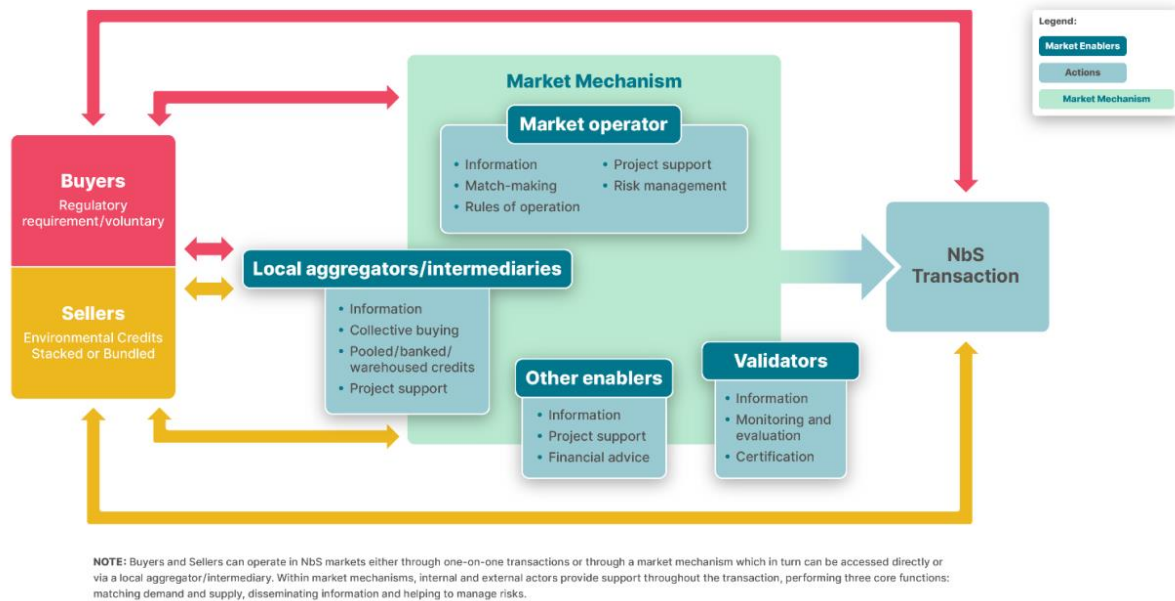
Legend:
Market Enablers
Actions
Market Mechanism

Market Mechanism

Market operator
• Information
• Match-making
• Rules of operation
• Project support
• Risk management

Buyers
Regulatory requirement/voluntary

Sellers
Environmental Credits Stacked or Bundled

Local aggregators/intermediaries
• Information
• Collective buying
• Pooled/banked/warehoused credits
• Project support

NbS Transaction

Other enablers
• Information
• Project support
• Financial advice

Validators
• Information
• Monitoring and evaluation
• Certification

NOTE: Buyers and Sellers can operate in NbS markets either through one-on-one transactions or through a market mechanism which in turn can be accessed directly or via a local aggregator/intermediary. Within market mechanisms, internal and external actors provide support throughout the transaction, performing three core functions: matching demand and supply, disseminating information and helping to manage risks.